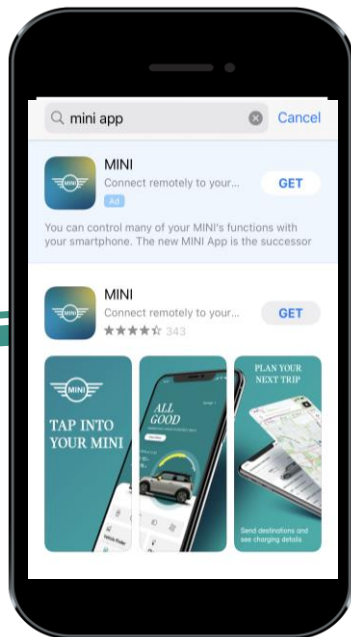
mini app

Cancel

MINI

Connect remotely to your...

Ad

GET

You can control many of your MINI's functions with your smartphone. The new MINI App is the successor

MINI

Connect remotely to your...

343

GET

MINI

TAP INTO YOUR MINI

ALL GOOD

PLAN YOUR NEXT TRIP

Send destinations and see charging details